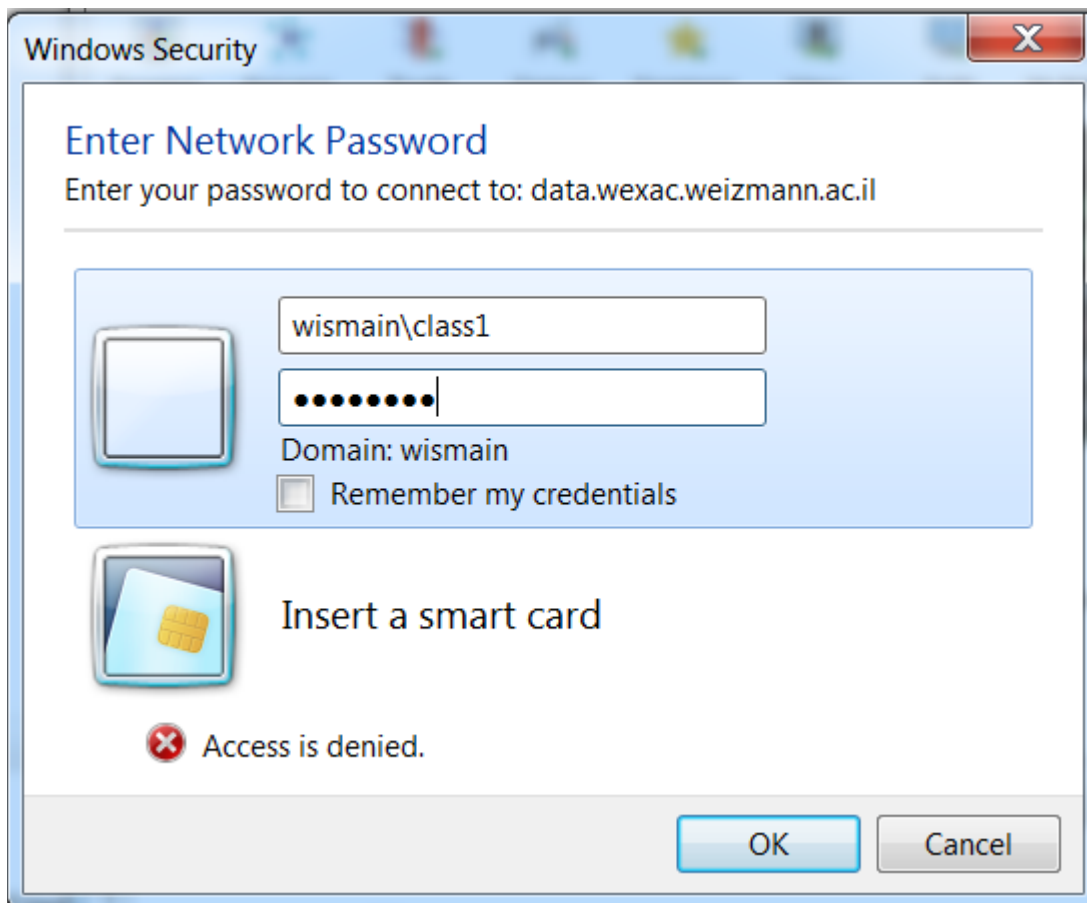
Windows Security

Enter Network Password

Enter your password to connect to: data.wexac.weizmann.ac.il

wismain\class1

••••••••

Domain: wismain

Remember my credentials

Insert a smart card

Access is denied.

OK

Cancel